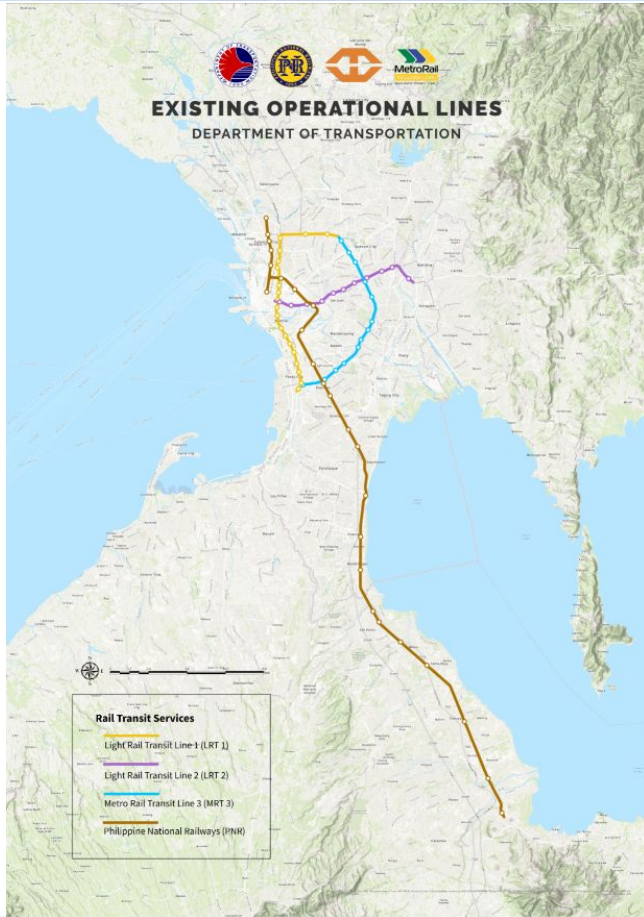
PNR

MetroRail

EXISTING OPERATIONAL LINES
DEPARTMENT OF TRANSPORTATION

Rail Transit Services
Light Rail Transit Line 1 (LRT 1)
Light Rail Transit Line 2 (LRT 2)
Metro Rail Transit Line 3 (MRT 3)
Philippine National Railways (PNR)